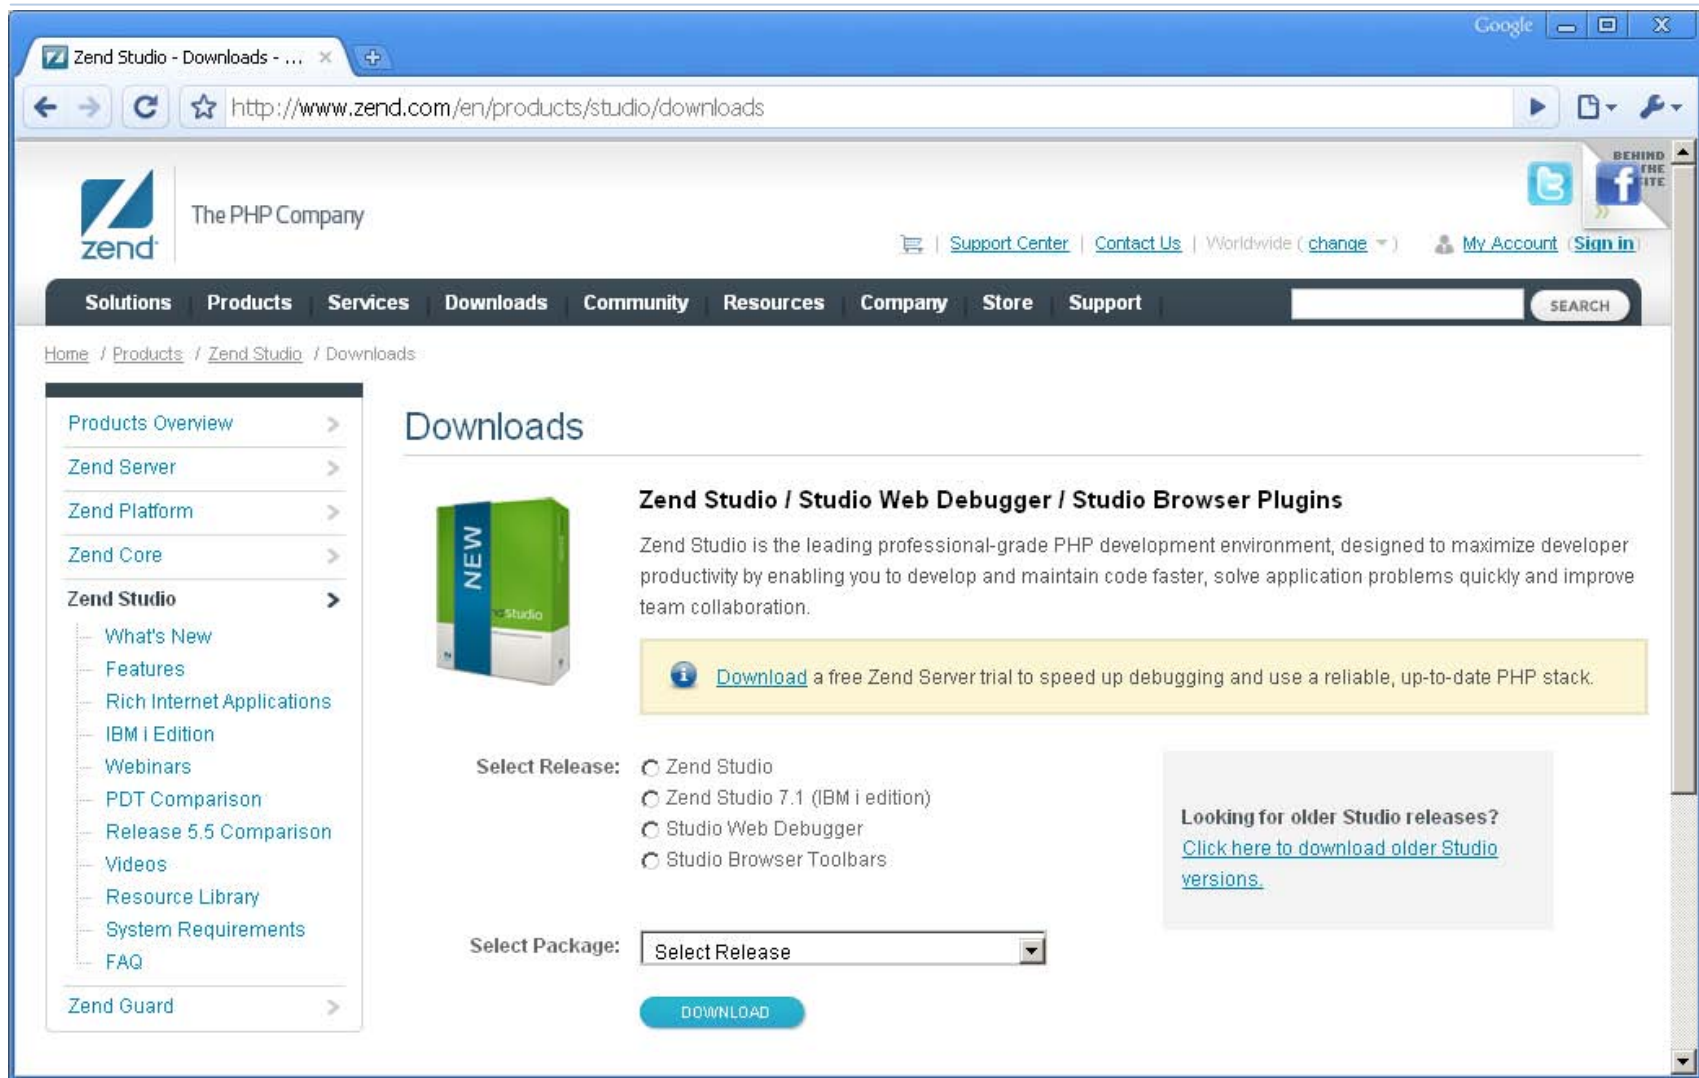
Google

Zend Studio - Downloads - ...

http://www.zend.com/en/products/studio/downloads

zend The PHP Company

BEHIND THE SITE

Support Center | Contact Us | Worldwide ( change ) My Account (Sign in)

Solutions Products Services Downloads Community Resources Company Store Support SEARCH

Home / Products / Zend Studio / Downloads

Products Overview
Zend Server
Zend Platform
Zend Core
Zend Studio
What's New
Features
Rich Internet Applications
IBM i Edition
Webinars
PDT Comparison
Release 5.5 Comparison
Videos
Resource Library
System Requirements
FAQ
Zend Guard

Downloads

NEW Studio

Zend Studio / Studio Web Debugger / Studio Browser Plugins

Zend Studio is the leading professional-grade PHP development environment, designed to maximize developer productivity by enabling you to develop and maintain code faster, solve application problems quickly and improve team collaboration.

Download a free Zend Server trial to speed up debugging and use a reliable, up-to-date PHP stack.

Select Release:
Zend Studio
Zend Studio 7.1 (IBM i edition)
Studio Web Debugger
Studio Browser Toolbars

Looking for older Studio releases? Click here to download older Studio versions.

Select Package: Select Release

DOWNLOAD